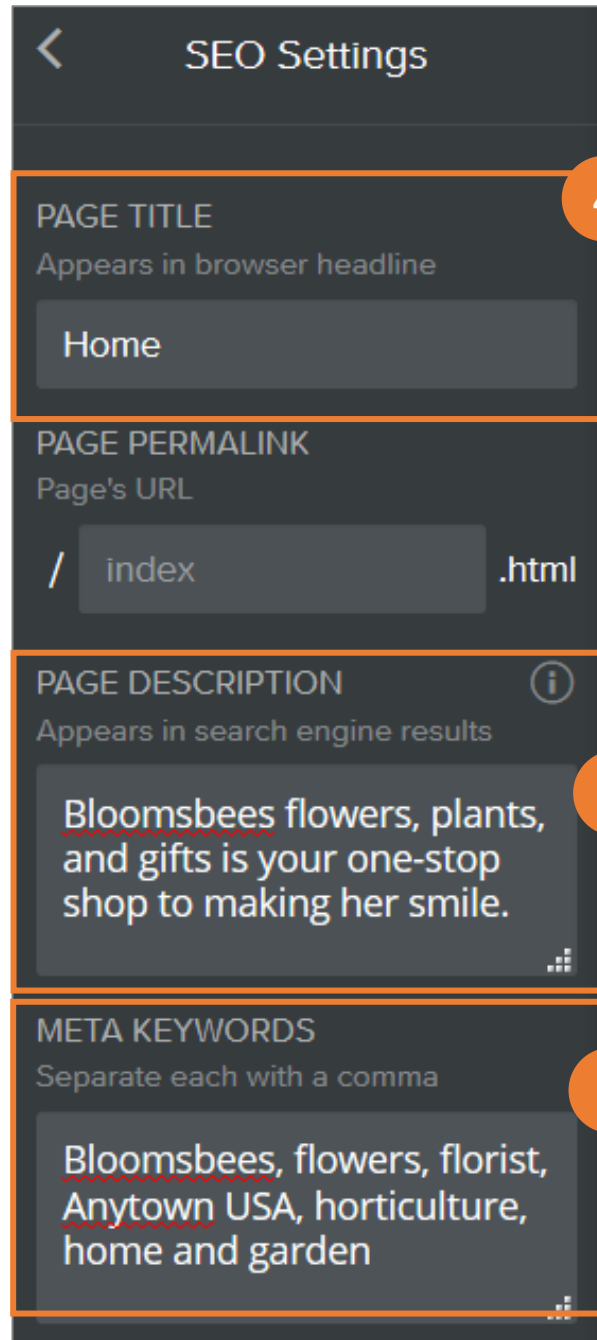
<

SEO Settings

PAGE TITLE
Appears in browser headline

Home

PAGE PERMALINK
Page's URL

/ index .html

PAGE DESCRIPTION
Appears in search engine results

Bloomsbees flowers, plants, and gifts is your one-stop shop to making her smile.

META KEYWORDS
Separate each with a comma

Bloomsbees, flowers, florist, Anytown USA, horticulture, home and garden